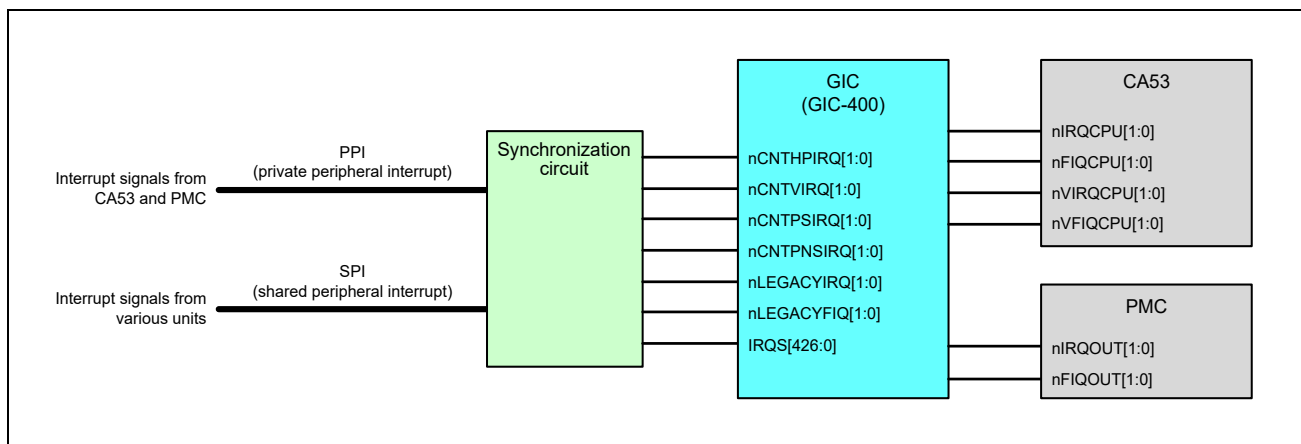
Interrupt signals from CA53 and PMC

PPI
(private peripheral interrupt)

Interrupt signals from various units

SPI
(shared peripheral interrupt)

Synchronization circuit

GIC
(GIC-400)

nCNTHPIRQ[1:0]
nCNTVIRQ[1:0]
nCNTPSIRQ[1:0]
nCNTPNSIRQ[1:0]
nLEGACYIRQ[1:0]
nLEGACYFIQ[1:0]
IRQS[426:0]

CA53

nIRQCPU[1:0]
nFIQCPU[1:0]
nVIRQCPU[1:0]
nVFIQCPU[1:0]

PMC

nIRQOUT[1:0]
nFIQOUT[1:0]